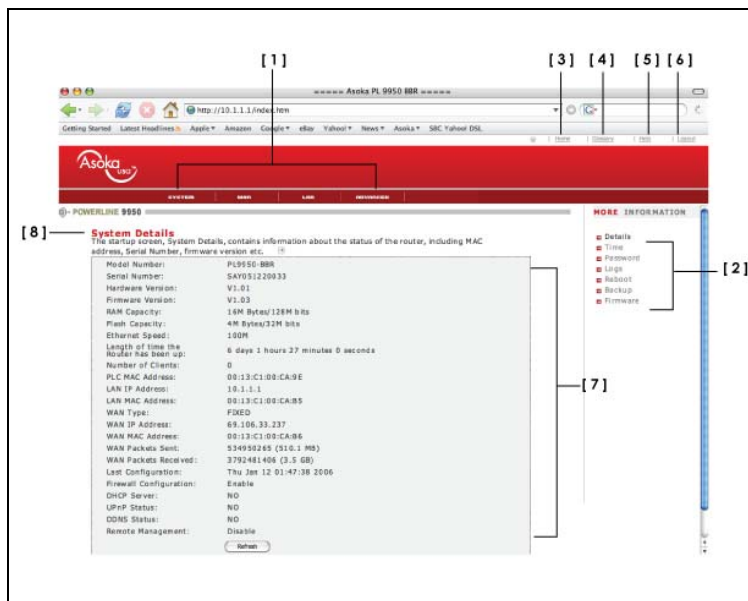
[1] [3] [4] [5] [6]

===== Asoka PL 9950 BBR =====

http://10.1.1.1/index.htm

Getting Started Latest Headlines Apple▾ Amazon Google▾ eBay Yahoo!▾ News▾ Asoka▾ SBC Yahoo! DSL

| Home | Glossary | Help | Logout

Asoka USA

SYSTEM WAN LAN ADVANCED

POWERLINE 9950

MORE INFORMATION

[8] System Details

The startup screen, System Details, contains information about the status of the router, including MAC address, Serial Number, firmware version etc.

Details
Time
Password
Logs
Reboot
Backup
Firmware

[2]

| | |
|---|---|
| Model Number: | PL9950-BBR |
| Serial Number: | SAY05I220033 |
| Hardware Version: | V1.01 |
| Firmware Version: | V1.03 |
| RAM Capacity: | 16M Bytes/128M bits |
| Flash Capacity: | 4M Bytes/32M bits |
| Ethernet Speed: | 100M |
| Length of time the Router has been up: | 6 days 1 hours 27 minutes 8 seconds |
| Number of Clients: | 0 |
| PLC MAC Address: | 00:13:C1:00:CA:9E |
| LAN IP Address: | 10.1.1.1 |
| LAN MAC Address: | 00:13:C1:00:CA:85 |
| WAN Type: | FIXED |
| WAN IP Address: | 69.106.33.237 |
| WAN MAC Address: | 00:13:C1:00:CA:86 |
| WAN Packets Sent: | 534958265 (510.1 MB) |
| WAN Packets Received: | 3792481406 (3.5 GB) |
| Last Configuration: | Thu Jan 12 01:47:38 2006 |
| Firewall Configuration: | Enable |
| DHCP Server: | NO |
| UPnP Status: | NO |
| DDNS Status: | NO |
| Remote Management: | Disable |

[7]

Refresh